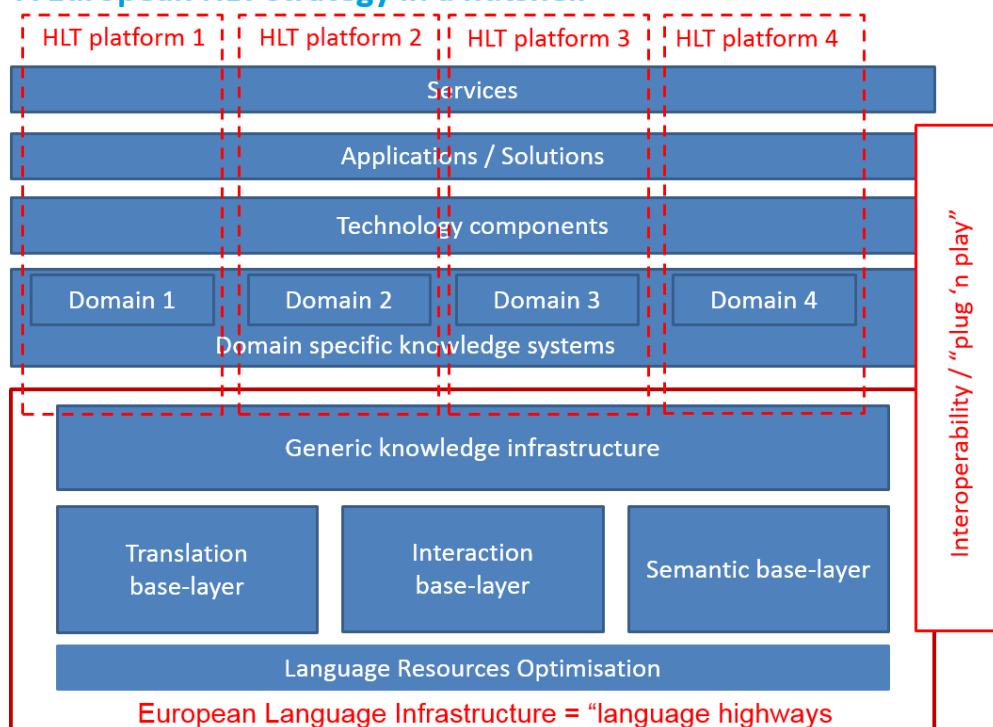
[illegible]

HLT platform 1
HLT platform 2
HLT platform 3
HLT platform 4

Services

Applications / Solutions

Technology components

Domain 1
Domain 2
Domain 3
Domain 4

Domain specific knowledge systems

Interoperability / "plug 'n play"

Generic knowledge infrastructure

Translation base-layer

Interaction base-layer

Semantic base-layer

Language Resources Optimisation

European Language Infrastructure = "language highways